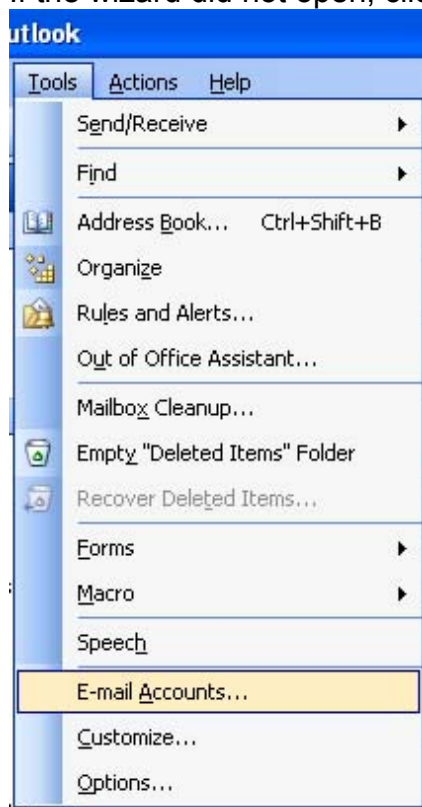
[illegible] the wizard did not open, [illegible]

utlook

Tools Actions Help

Send/Receive

Find

Address Book... Ctrl+Shift+B

Organize

Rules and Alerts...

Out of Office Assistant...

Mailbox Cleanup...

Empty "Deleted Items" Folder

Recover Deleted Items...

Forms

Macro

Speech

E-mail Accounts...

Customize...

Options...